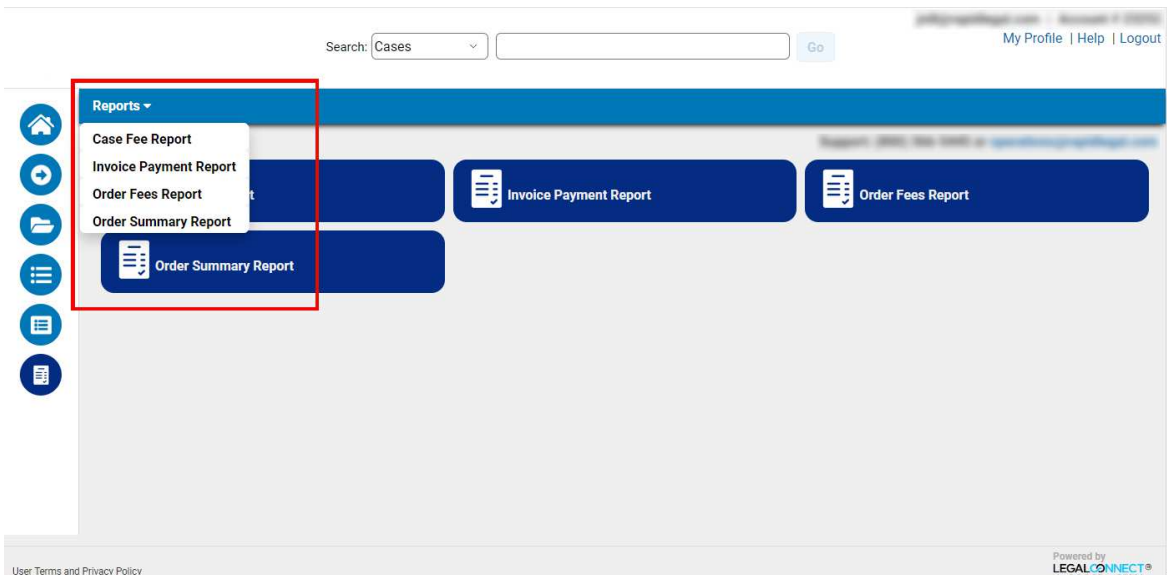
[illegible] | Account # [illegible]
My Profile | Help | Logout

Search: Cases

Go

Reports

Case Fee Report
Invoice Payment Report
Order Fees Report
Order Summary Report

Support: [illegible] or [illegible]

t

Invoice Payment Report

Order Fees Report

Order Summary Report

User Terms and Privacy Policy

Powered by
LEGALCONNECT®